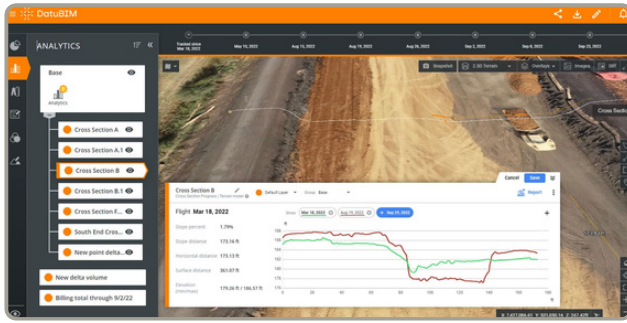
DatuBIM

ANALYTICS

Base

Analytics

Cross Section A

Cross Section A.1

Cross Section B

Cross Section B.1

Cross Section F...

South End Cross...

New point delta...

New delta volume

Billing total through 9/2/22

Tracked since Mar 18, 2022

May 10, 2022

Aug 11, 2022

Aug 15, 2022

Aug 19, 2022

Sep 2, 2022

Sep 6, 2022

Sep 23, 2022

Snapshot

2.5D Terrain

Overlays

Images

Diff

Cross Section

Cancel

Save

Cross Section B

Default Layer

Base

Report

Flight Mar 18, 2022

Base

Mar 18, 2022

Aug 15, 2022

Sep 23, 2022

Slope percent 1.79%

Slope distance 173.16 ft

Horizontal distance 173.13 ft

Surface distance 361.07 ft

Elevation (min/max) 179.26 ft / 184.57 ft

ft

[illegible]